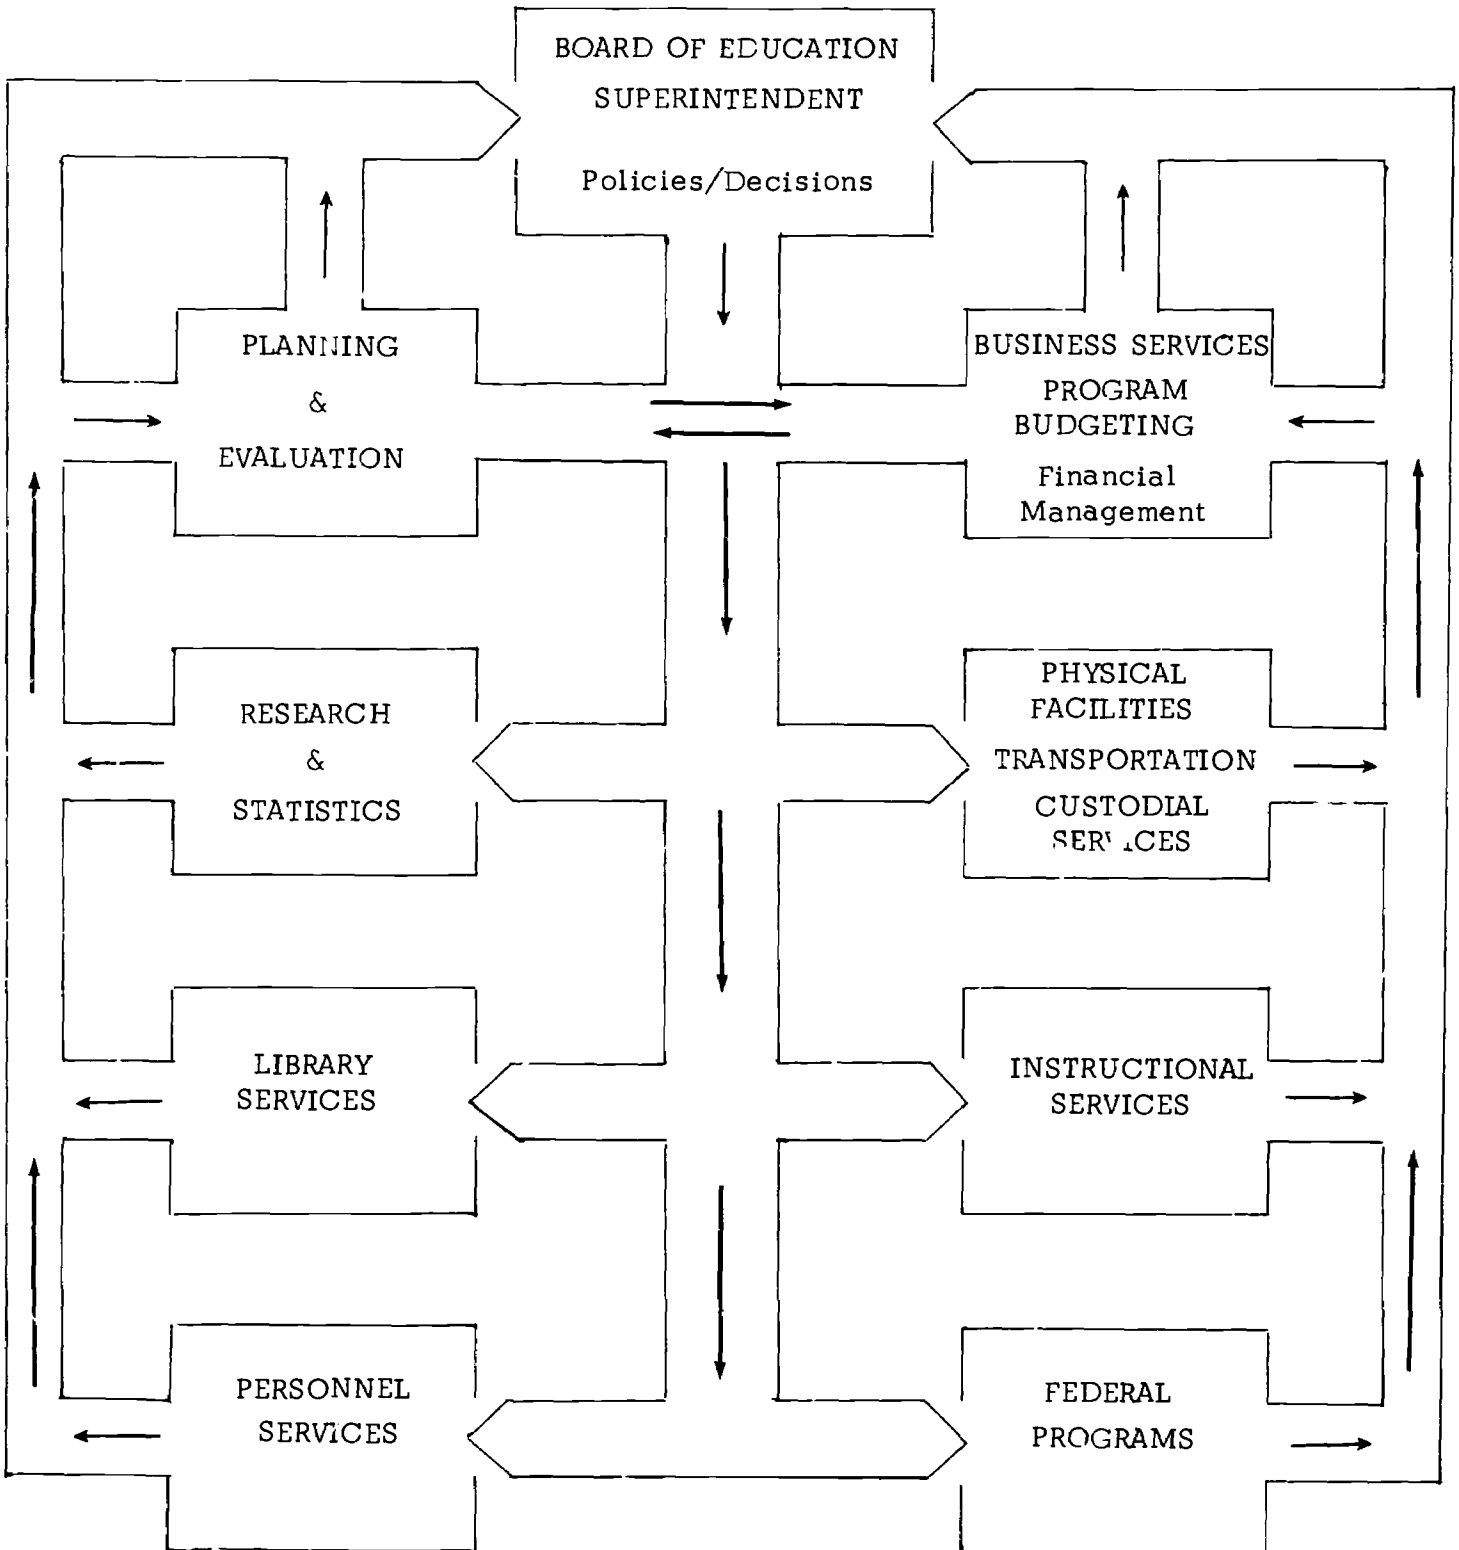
BOARD OF EDUCATION
SUPERINTENDENT

Policies/Decisions

PLANNING
&
EVALUATION

BUSINESS SERVICES
PROGRAM
BUDGETING
Financial
Management

RESEARCH
&
STATISTICS

PHYSICAL
FACILITIES
TRANSPORTATION
CUSTODIAL
SER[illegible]CES

LIBRARY
SERVICES

INSTRUCTIONAL
SERVICES

PERSONNEL
SERVICES

FEDERAL
PROGRAMS